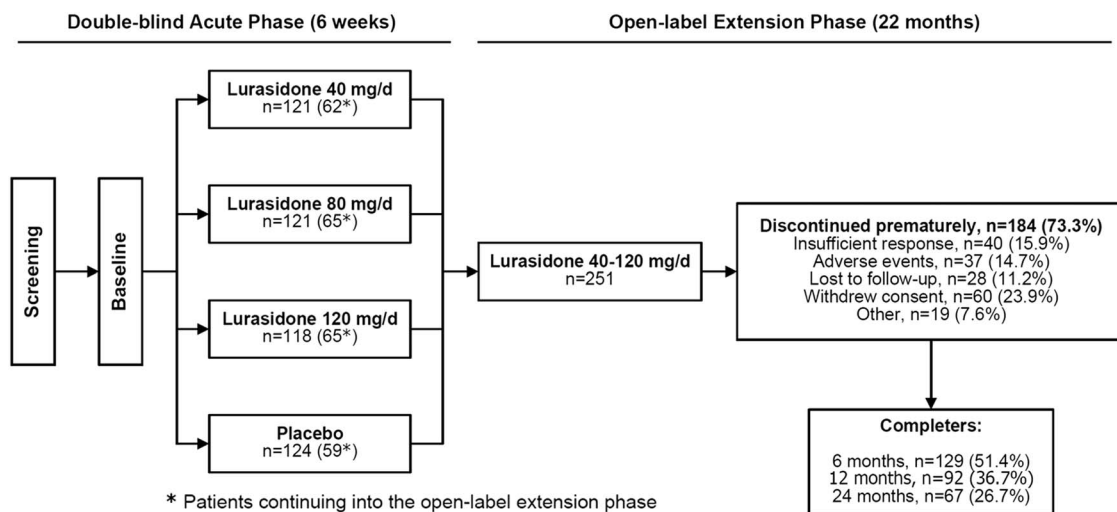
Double-blind Acute Phase (6 weeks)

Open-label Extension Phase (22 months)

Screening

Baseline

Lurasidone 40 mg/d
n=121 (62*)

Lurasidone 80 mg/d
n=121 (65*)

Lurasidone 120 mg/d
n=118 (65*)

Placebo
n=124 (59*)

Lurasidone 40-120 mg/d
n=251

Discontinued prematurely, n=184 (73.3%)
Insufficient response, n=40 (15.9%)
Adverse events, n=37 (14.7%)
Lost to follow-up, n=28 (11.2%)
Withdrew consent, n=60 (23.9%)
Other, n=19 (7.6%)

Completers:

6 months, n=129 (51.4%)
12 months, n=92 (36.7%)
24 months, n=67 (26.7%)

* Patients continuing into the open-label extension phase